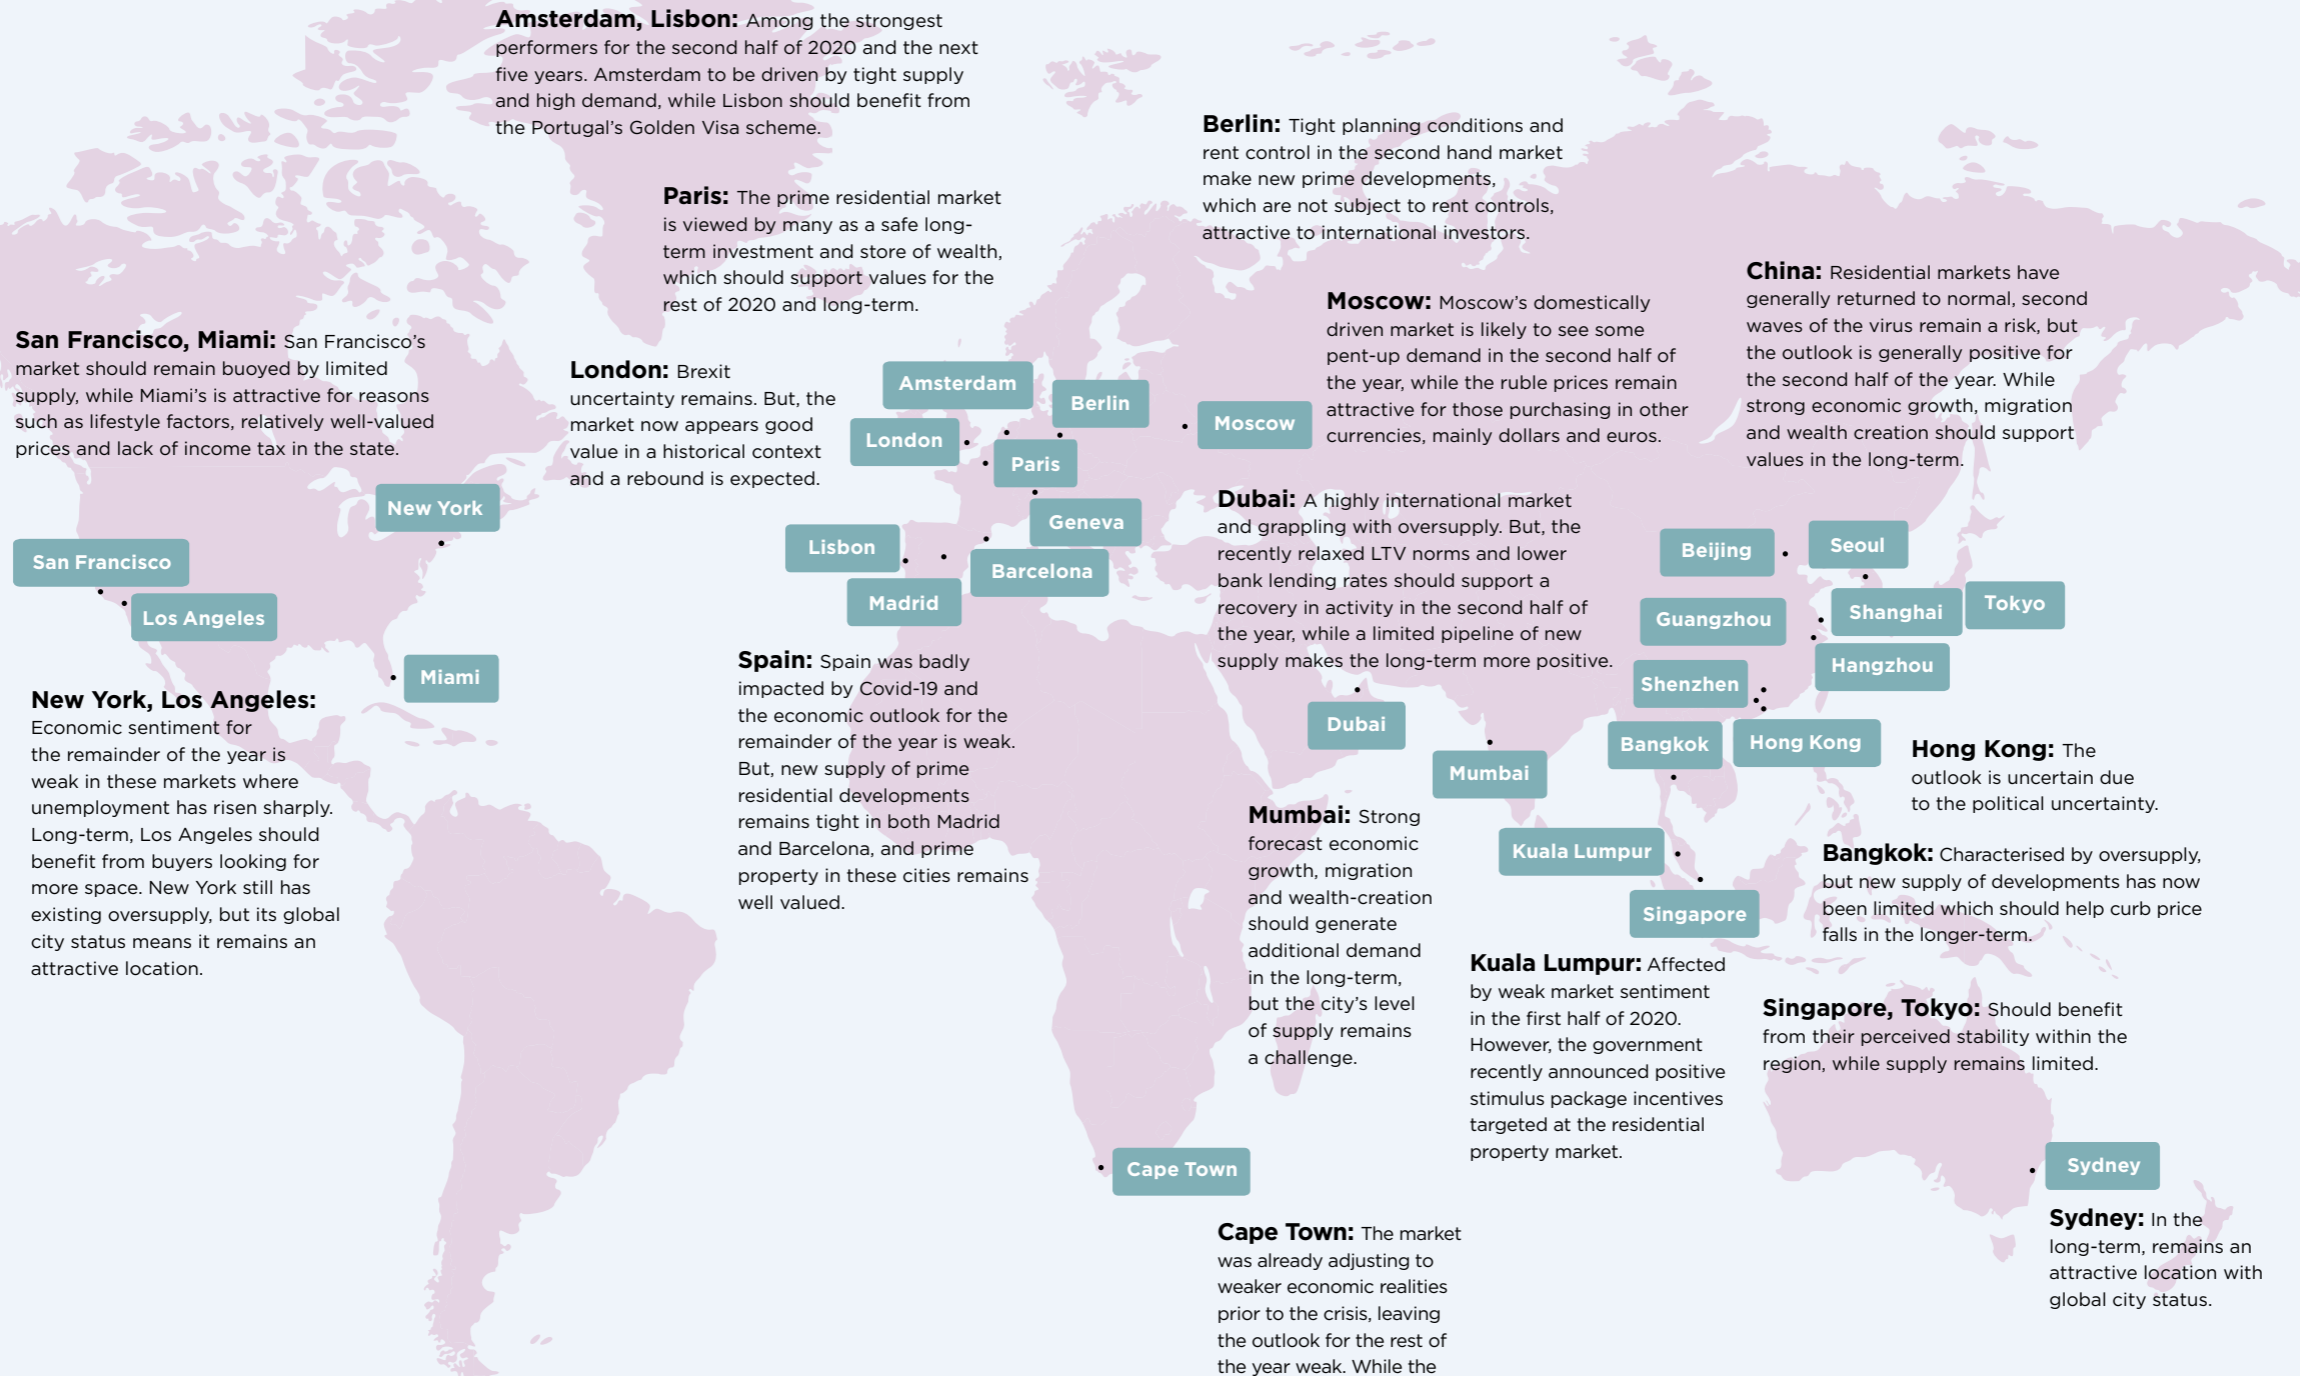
**Amsterdam, Lisbon:** Among the strongest performers for the second half of 2020 and the next five years. Amsterdam to be driven by tight supply and high demand, while Lisbon should benefit from the Portugal's Golden Visa scheme.

**Berlin:** Tight planning conditions and rent control in the second hand market make new prime developments, which are not subject to rent controls, attractive to international investors.

**Paris:** The prime residential market is viewed by many as a safe long-term investment and store of wealth, which should support values for the rest of 2020 and long-term.

**China:** Residential markets have generally returned to normal, second waves of the virus remain a risk, but the outlook is generally positive for the second half of the year. While strong economic growth, migration and wealth creation should support values in the long-term.

**Moscow:** Moscow's domestically driven market is likely to see some pent-up demand in the second half of the year, while the ruble prices remain attractive for those purchasing in other currencies, mainly dollars and euros.

**San Francisco, Miami:** San Francisco's market should remain buoyed by limited supply, while Miami's is attractive for reasons such as lifestyle factors, relatively well-valued prices and lack of income tax in the state.

**London:** Brexit uncertainty remains. But, the market now appears good value in a historical context and a rebound is expected.

Amsterdam

Berlin

Moscow

London

Paris

New York

Geneva

San Francisco

Lisbon

Barcelona

Madrid

Los Angeles

Miami

**Dubai:** A highly international market and grappling with oversupply. But, the recently relaxed LTV norms and lower bank lending rates should support a recovery in activity in the second half of the year, while a limited pipeline of new supply makes the long-term more positive.

Beijing

Seoul

Guangzhou

Shanghai

Tokyo

Hangzhou

Shenzhen

**New York, Los Angeles:** Economic sentiment for the remainder of the year is weak in these markets where unemployment has risen sharply. Long-term, Los Angeles should benefit from buyers looking for more space. New York still has existing oversupply, but its global city status means it remains an attractive location.

**Spain:** Spain was badly impacted by Covid-19 and the economic outlook for the remainder of the year is weak. But, new supply of prime residential developments remains tight in both Madrid and Barcelona, and prime property in these cities remains well valued.

Dubai

Bangkok

Hong Kong

**Hong Kong:** The outlook is uncertain due to the political uncertainty.

Mumbai

**Mumbai:** Strong forecast economic growth, migration and wealth-creation should generate additional demand in the long-term, but the city's level of supply remains a challenge.

Kuala Lumpur

**Bangkok:** Characterised by oversupply, but new supply of developments has now been limited which should help curb price falls in the longer-term.

Singapore

**Kuala Lumpur:** Affected by weak market sentiment in the first half of 2020. However, the government recently announced positive stimulus package incentives targeted at the residential property market.

**Singapore, Tokyo:** Should benefit from their perceived stability within the region, while supply remains limited.

Cape Town

Sydney

**Cape Town:** The market was already adjusting to weaker economic realities prior to the crisis, leaving the outlook for the rest of the year weak. While the

**Sydney:** In the long-term, remains an attractive location with global city status.